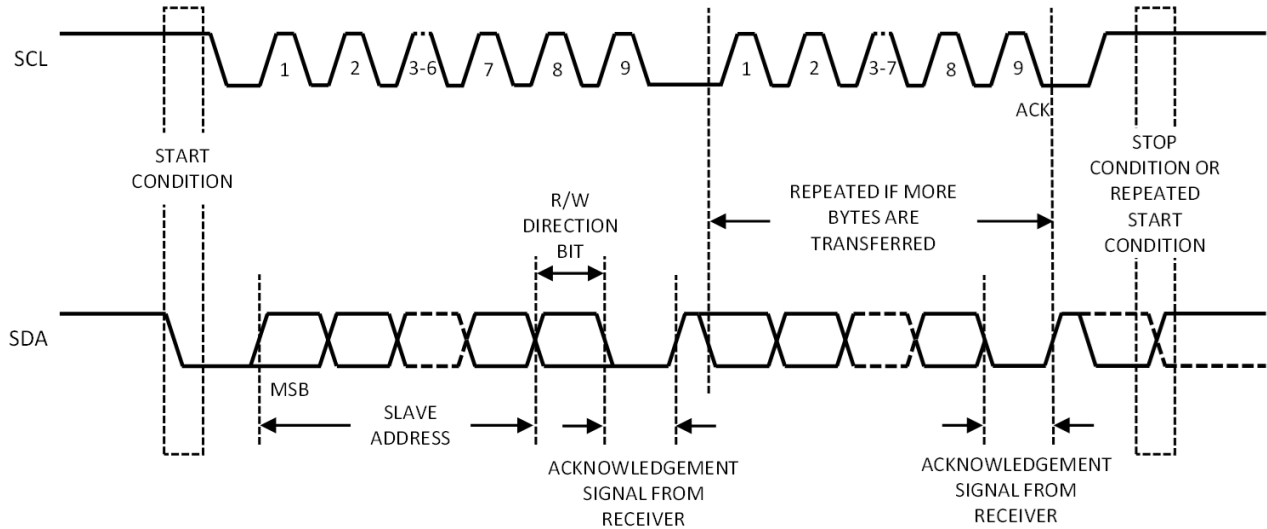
SCL

1 2 3-6 7 8 9 1 2 3-7 8 9

ACK

START CONDITION

STOP CONDITION OR REPEATED START CONDITION

R/W DIRECTION BIT

REPEATED IF MORE BYTES ARE TRANSFERRED

SDA

MSB

SLAVE ADDRESS

ACKNOWLEDGEMENT SIGNAL FROM RECEIVER

ACKNOWLEDGEMENT SIGNAL FROM RECEIVER